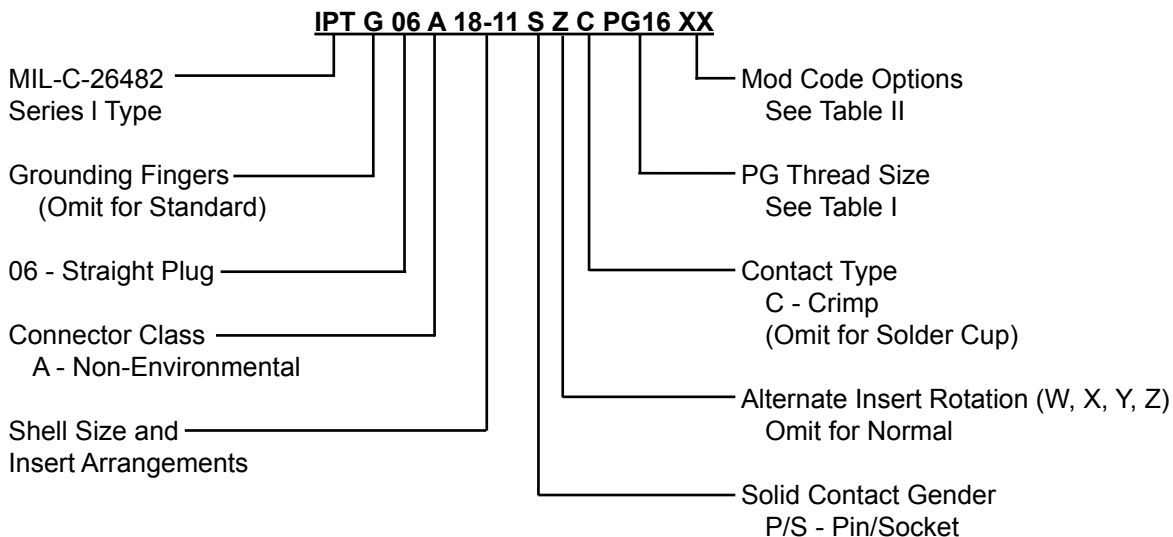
IPT G 06 A 18-11 S Z C PG16 XX

MIL-C-26482
Series I Type

Grounding Fingers
(Omit for Standard)

06 - Straight Plug

Connector Class
A - Non-Environmental

Shell Size and
Insert Arrangements

Mod Code Options
See Table II

PG Thread Size
See Table I

Contact Type
C - Crimp
(Omit for Solder Cup)

Alternate Insert Rotation (W, X, Y, Z)
Omit for Normal

Solid Contact Gender
P/S - Pin/Socket